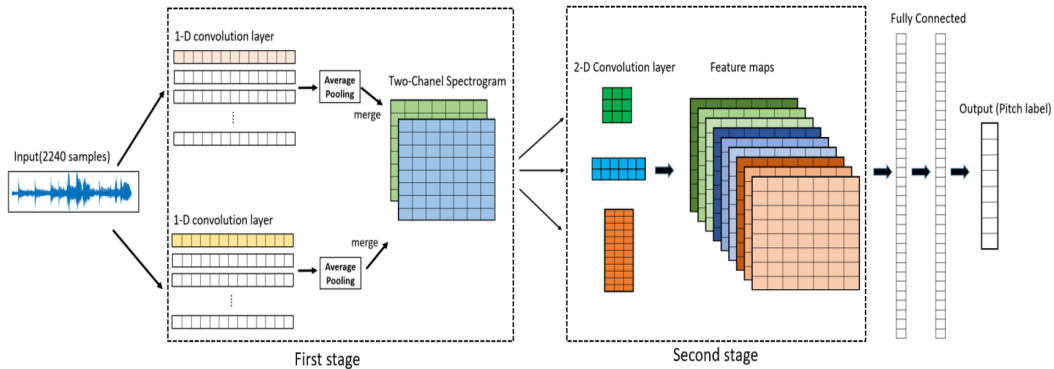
Input(2240 samples)

1-D convolution layer

Average Pooling

merge

Two-Chanel Spectrogram

1-D convolution layer

merge

Average Pooling

First stage

2-D Convolution layer

Feature maps

Second stage

Fully Connected

Output (Pitch label)